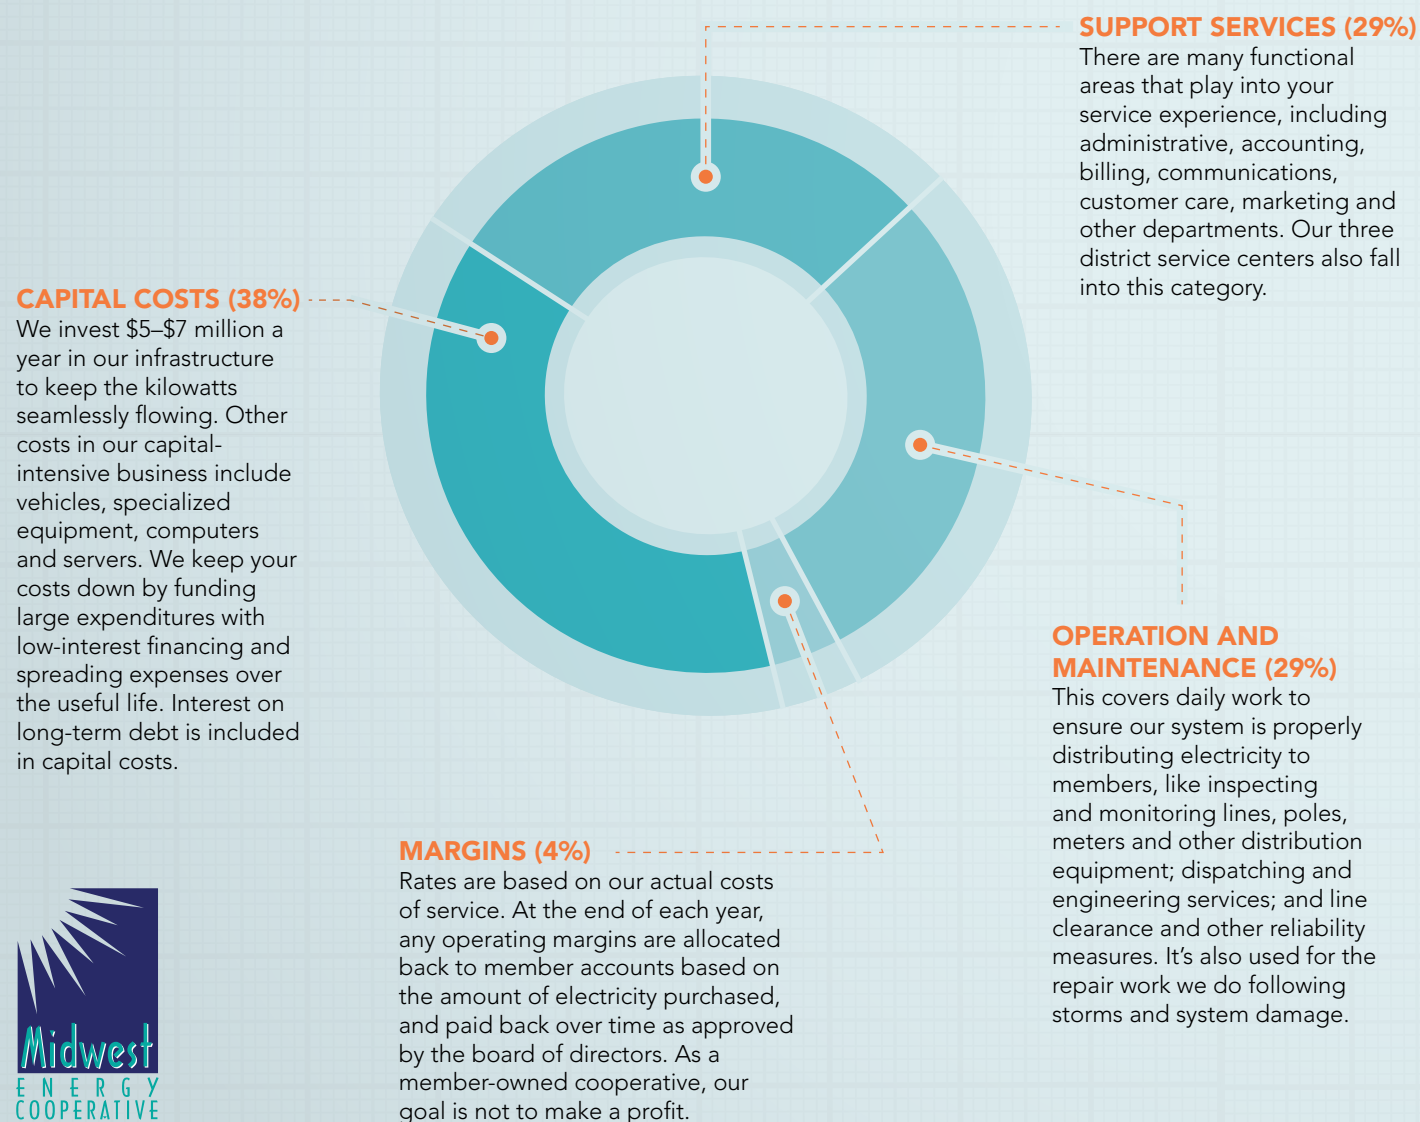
SUPPORT SERVICES (29%)
There are many functional areas that play into your service experience, including administrative, accounting, billing, communications, customer care, marketing and other departments. Our three district service centers also fall into this category.

CAPITAL COSTS (38%)
We invest \$5–\$7 million a year in our infrastructure to keep the kilowatts seamlessly flowing. Other costs in our capital-intensive business include vehicles, specialized equipment, computers and servers. We keep your costs down by funding large expenditures with low-interest financing and spreading expenses over the useful life. Interest on long-term debt is included in capital costs.

OPERATION AND MAINTENANCE (29%)
This covers daily work to ensure our system is properly distributing electricity to members, like inspecting and monitoring lines, poles, meters and other distribution equipment; dispatching and engineering services; and line clearance and other reliability measures. It's also used for the repair work we do following storms and system damage.

MARGINS (4%)
Rates are based on our actual costs of service. At the end of each year, any operating margins are allocated back to member accounts based on the amount of electricity purchased, and paid back over time as approved by the board of directors. As a member-owned cooperative, our goal is not to make a profit.

Midwest
ENERGY
COOPERATIVE